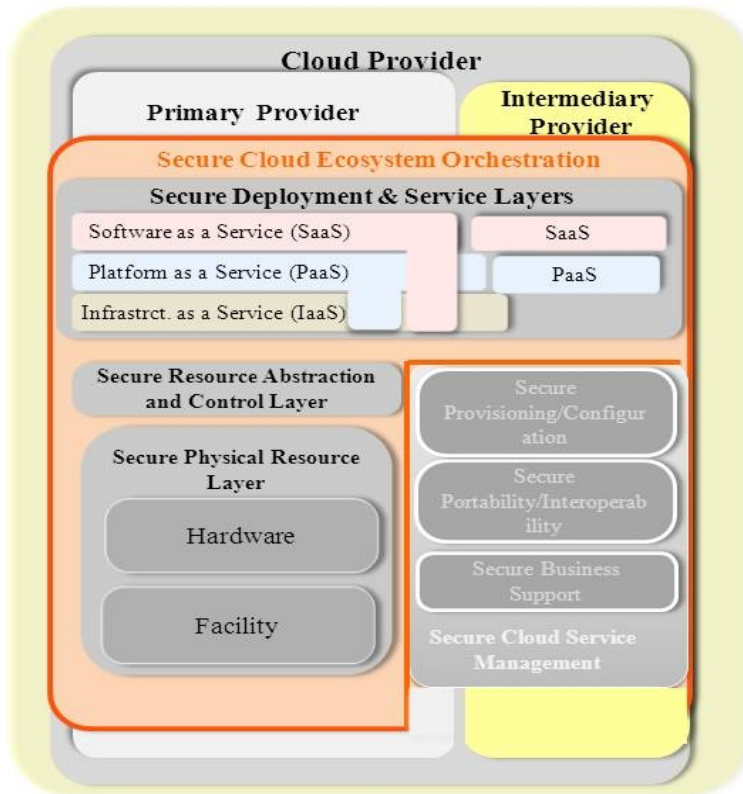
Cloud Provider

Primary Provider

Intermediary Provider

Secure Cloud Ecosystem Orchestration

Secure Deployment & Service Layers

Software as a Service (SaaS)

SaaS

Platform as a Service (PaaS)

PaaS

Infrastrct. as a Service (IaaS)

Secure Resource Abstraction and Control Layer

Secure Physical Resource Layer

Hardware

Facility

Secure Provisioning/Configuration

Secure Portability/Interoperability

Secure Business Support

Secure Cloud Service Management